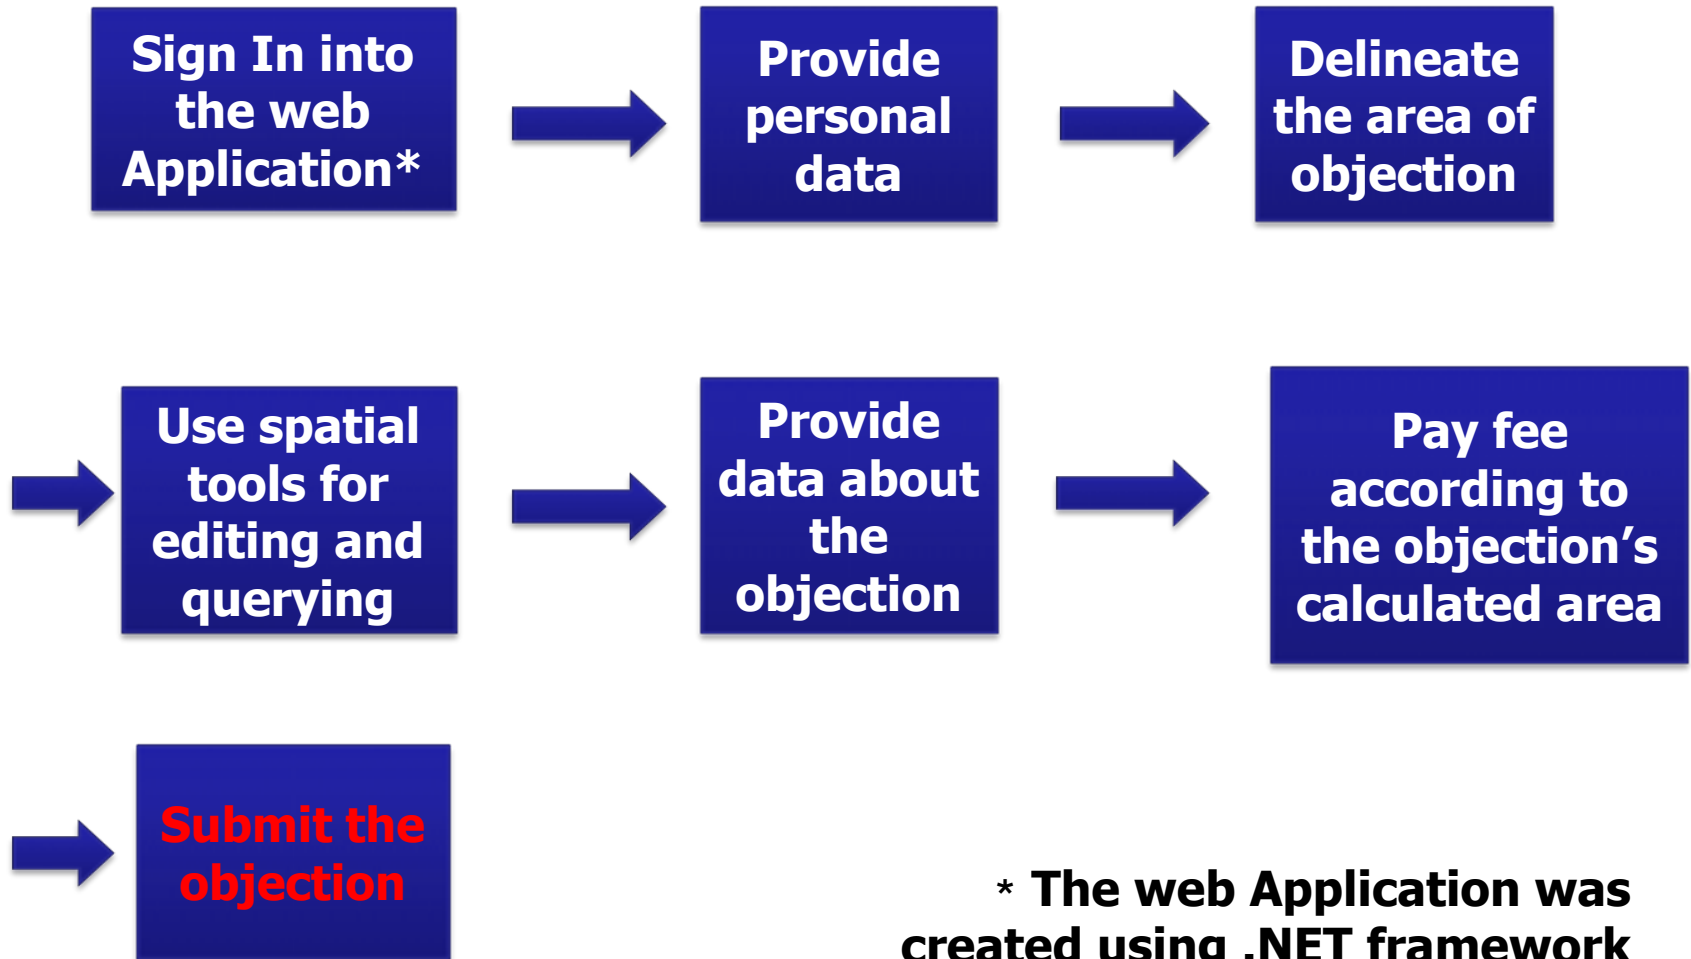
Sign In into the web Application*

Provide personal data

Delineate the area of objection

Use spatial tools for editing and querying

Provide data about the objection

Pay fee according to the objection’s calculated area

Submit the objection

* The web Application was created using .NET framework